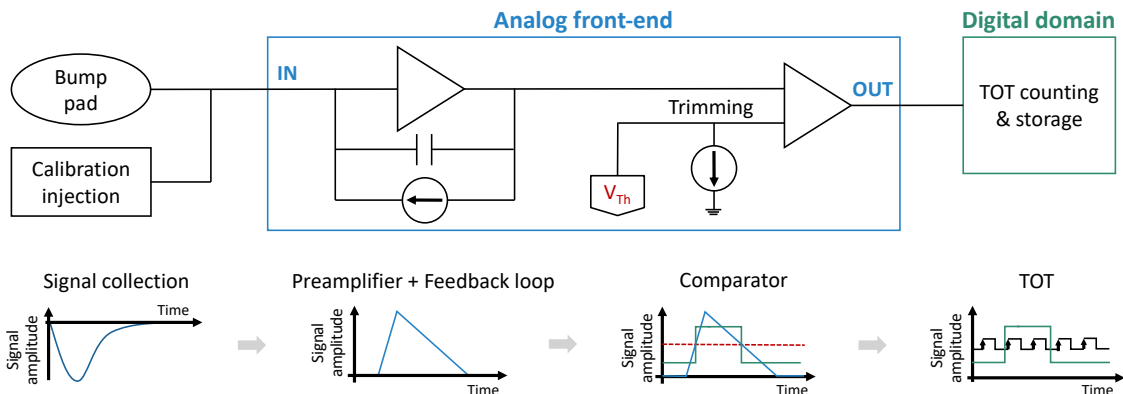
Analog front-end

Digital domain

Bump pad

Calibration injection

IN

Trimming

$V_{Th}$

OUT

TOT counting & storage

Signal collection

Time

Signal amplitude

Preamplifier + Feedback loop

Signal amplitude

Time

Comparator

Signal amplitude

Time

TOT

Signal amplitude

Time